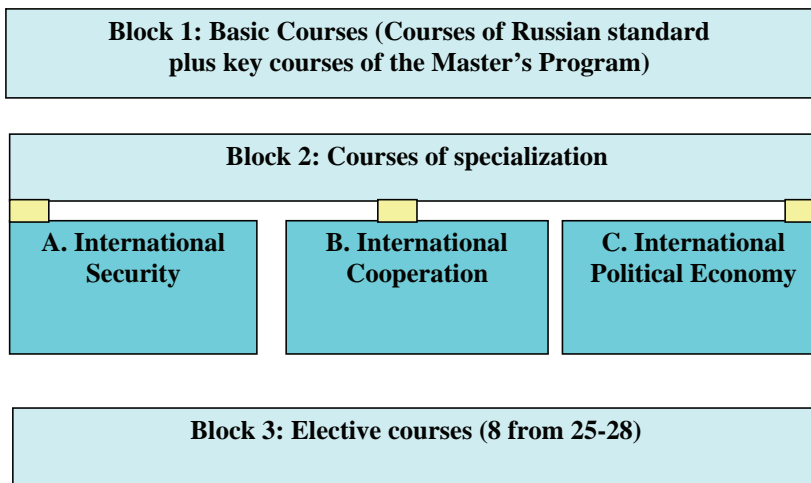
Block 1: Basic Courses (Courses of Russian standard plus key courses of the Master’s Program)

Block 2: Courses of specialization

A. International Security

B. International Cooperation

C. International Political Economy

Block 3: Elective courses (8 from 25-28)